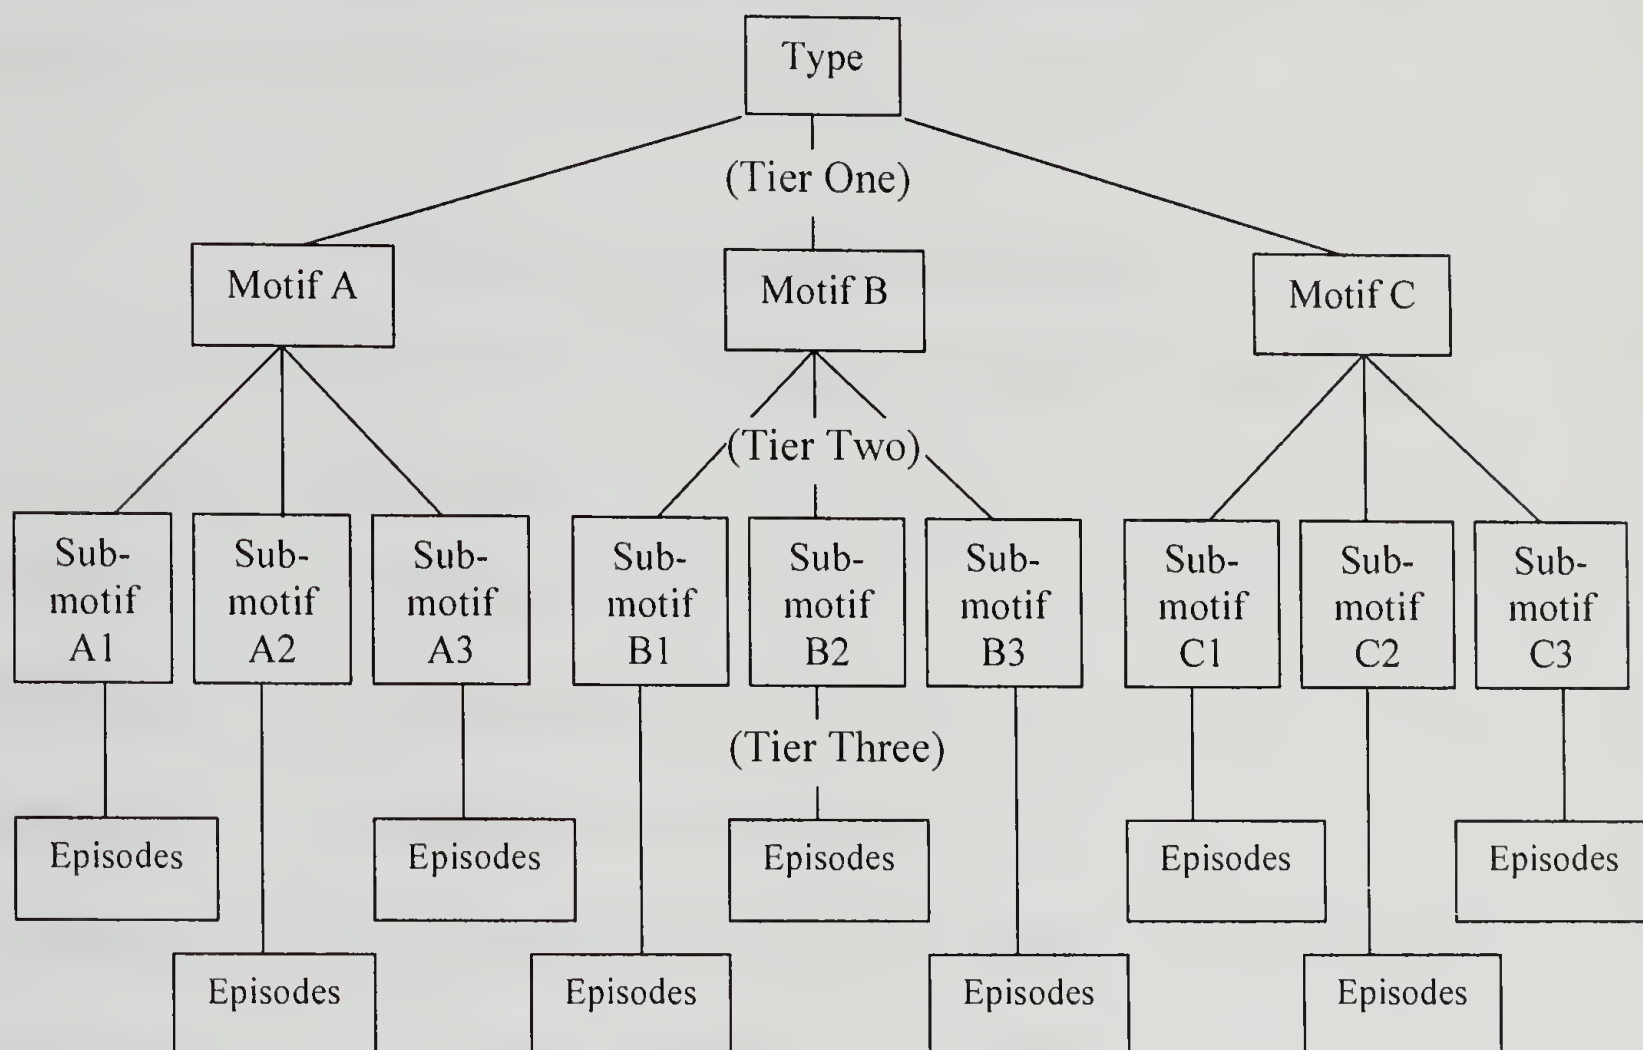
Type

(Tier One)

Motif A

Motif B

Motif C

(Tier Two)

Sub-motif A1

Sub-motif A2

Sub-motif A3

Sub-motif B1

Sub-motif B2

Sub-motif B3

Sub-motif C1

Sub-motif C2

Sub-motif C3

(Tier Three)

Episodes

Episodes

Episodes

Episodes

Episodes

Episodes

Episodes

Episodes

Episodes